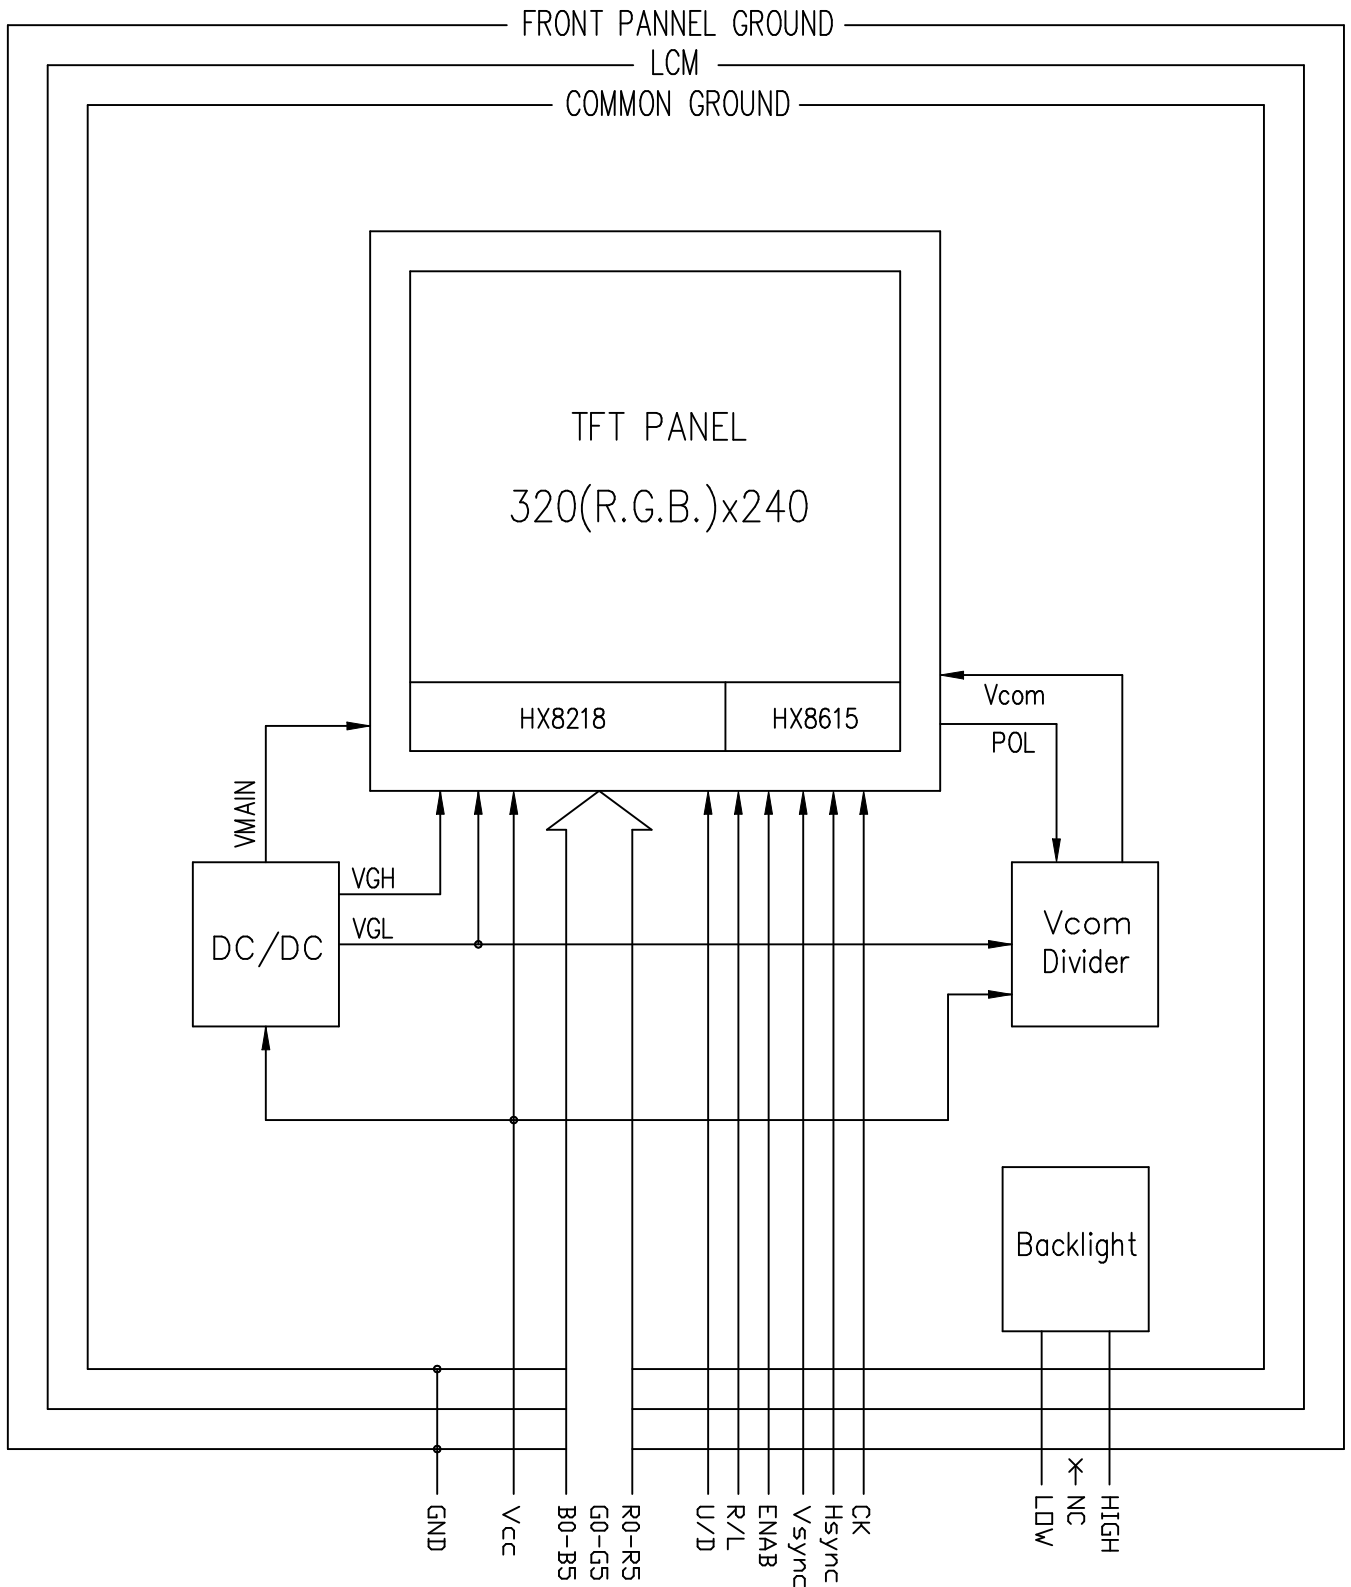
FRONT PANNEL GROUND
LCM
COMMON GROUND

TFT PANEL
320(R.G.B.)x240

HX8218
HX8615

Vcom
POL

VMAIN
VGH
VGL
DC/DC

Vcom Divider

Backlight

GND
Vcc
B0-B5
G0-G5
R0-R5
U/D
R/L
ENAB
Vsync
Hsync
CK

LOW
NC
HIGH